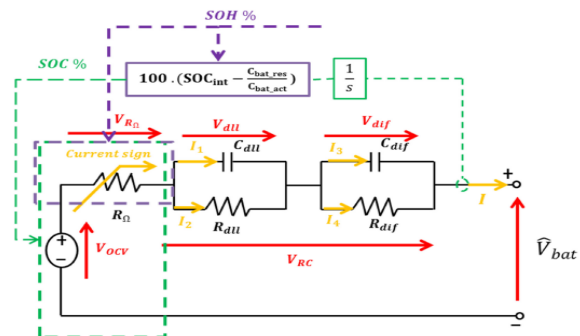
SOH %

SOC %

$100 \cdot (SOC_{int} - \frac{C_{bat\_res}}{C_{bat\_act}})$

$\frac{1}{s}$

$V_{R_\Omega}$

$V_{dll}$

$V_{dif}$

Current sign

$I_1$

$C_{dll}$

$I_3$

$C_{dif}$

+

$R_\Omega$

$I_2$

$R_{dll}$

$I_4$

$R_{dif}$

$I$

+

−

$V_{OCV}$

$V_{RC}$

$\widehat{V}_{bat}$

−